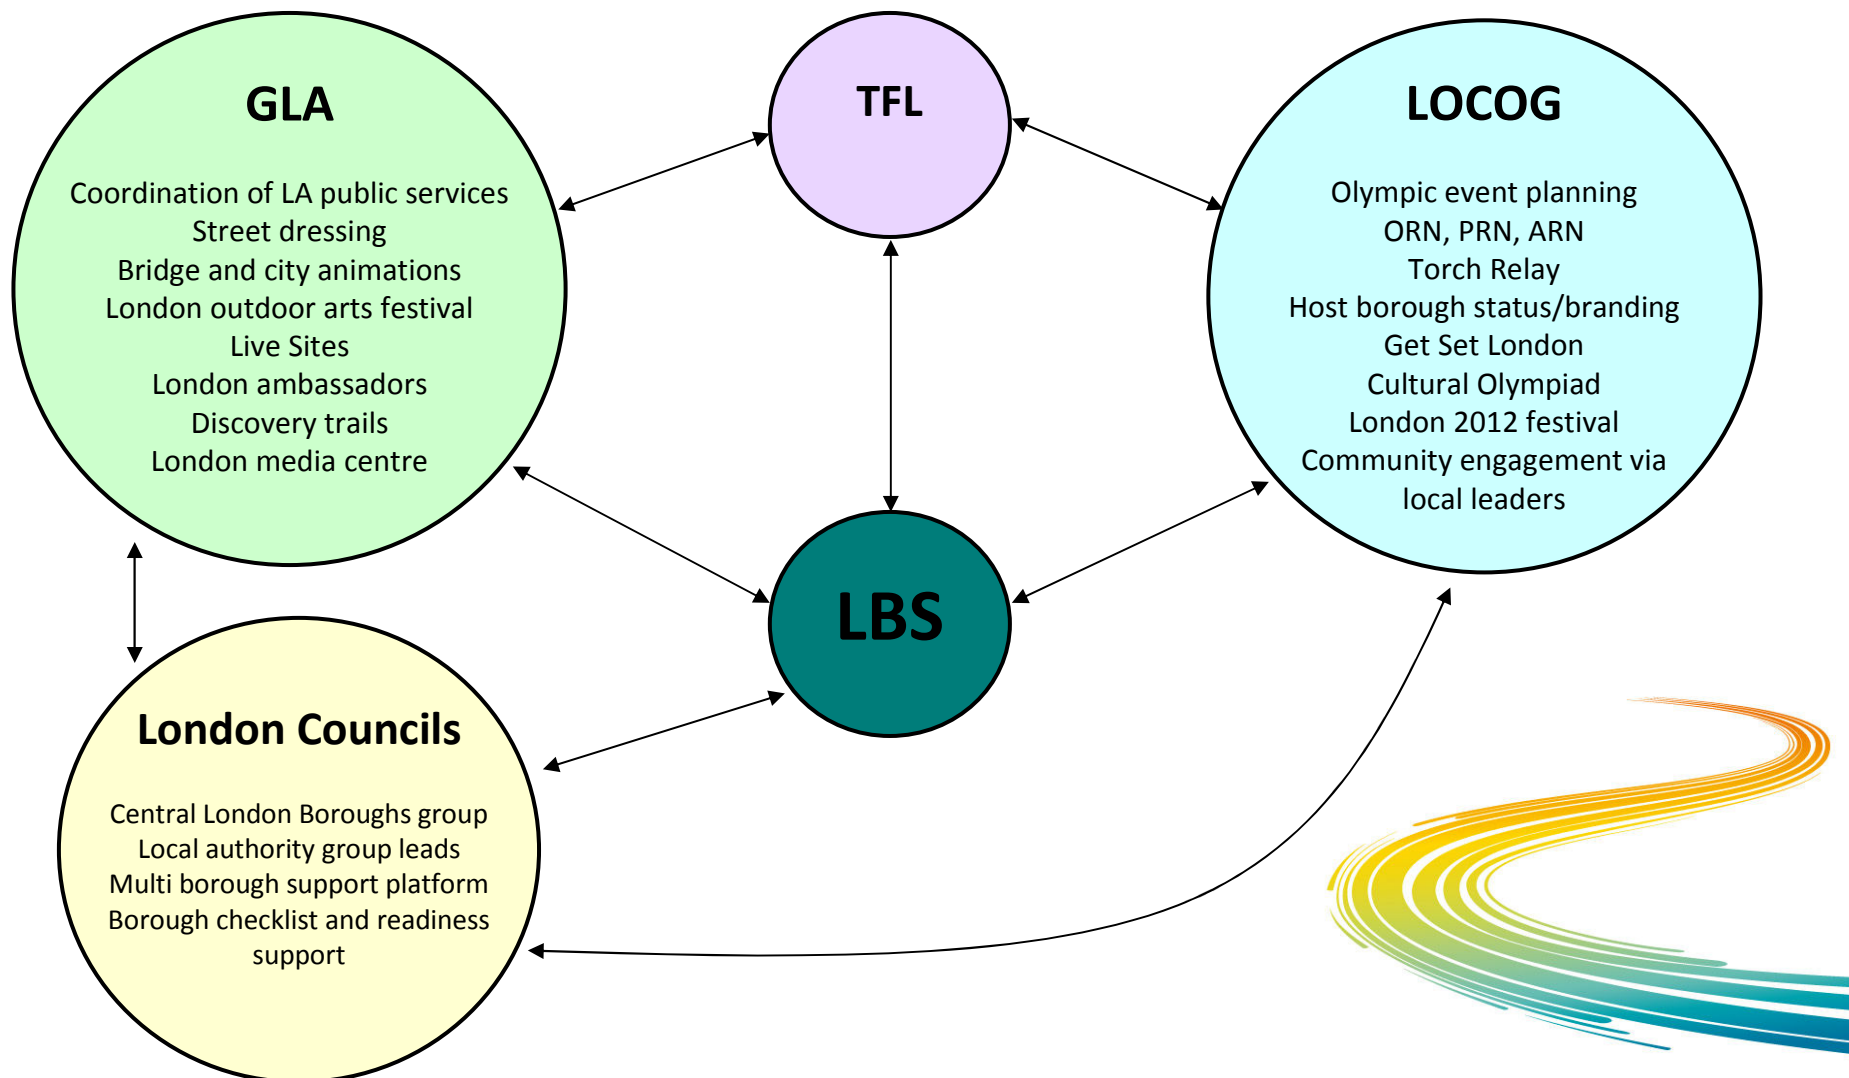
GLA

Coordination of LA public services
Street dressing
Bridge and city animations
London outdoor arts festival
Live Sites
London ambassadors
Discovery trails
London media centre

TFL

LOCOG

Olympic event planning
ORN, PRN, ARN
Torch Relay
Host borough status/branding
Get Set London
Cultural Olympiad
London 2012 festival
Community engagement via local leaders

LBS

London Councils

Central London Boroughs group
Local authority group leads
Multi borough support platform
Borough checklist and readiness support